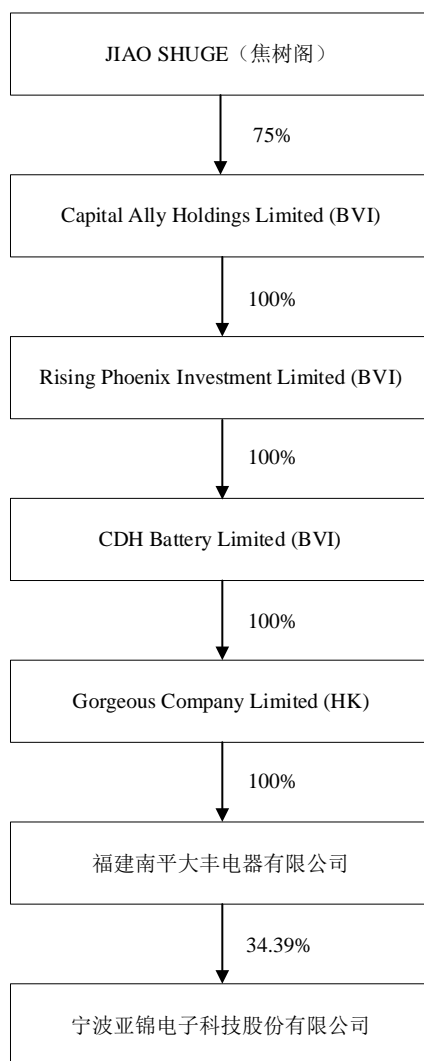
JIAO SHUGE（焦树阁）

75%

Capital Ally Holdings Limited (BVI)

100%

Rising Phoenix Investment Limited (BVI)

100%

CDH Battery Limited (BVI)

100%

Gorgeous Company Limited (HK)

100%

福建南平大丰电器有限公司

34.39%

宁波亚锦电子科技股份有限公司